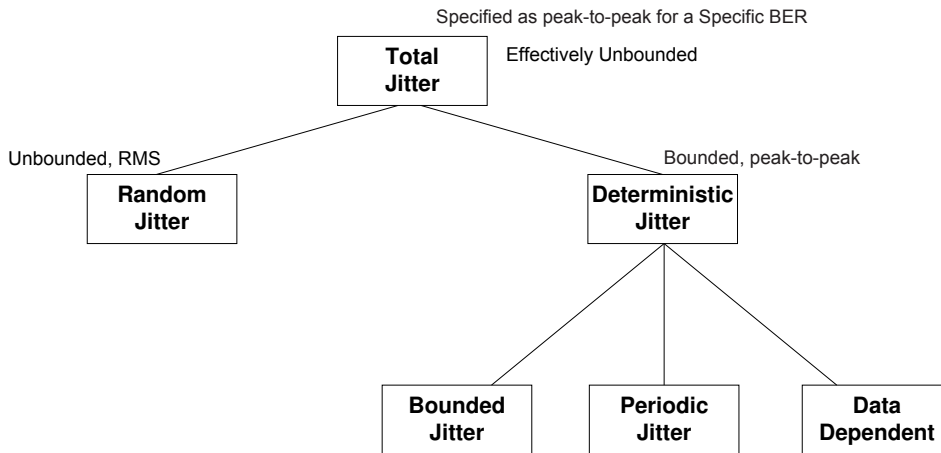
Specified as peak-to-peak for a Specific BER

Total Jitter

Effectively Unbounded

Unbounded, RMS

Random Jitter

Bounded, peak-to-peak

Deterministic Jitter

Bounded Jitter

Periodic Jitter

Data Dependent